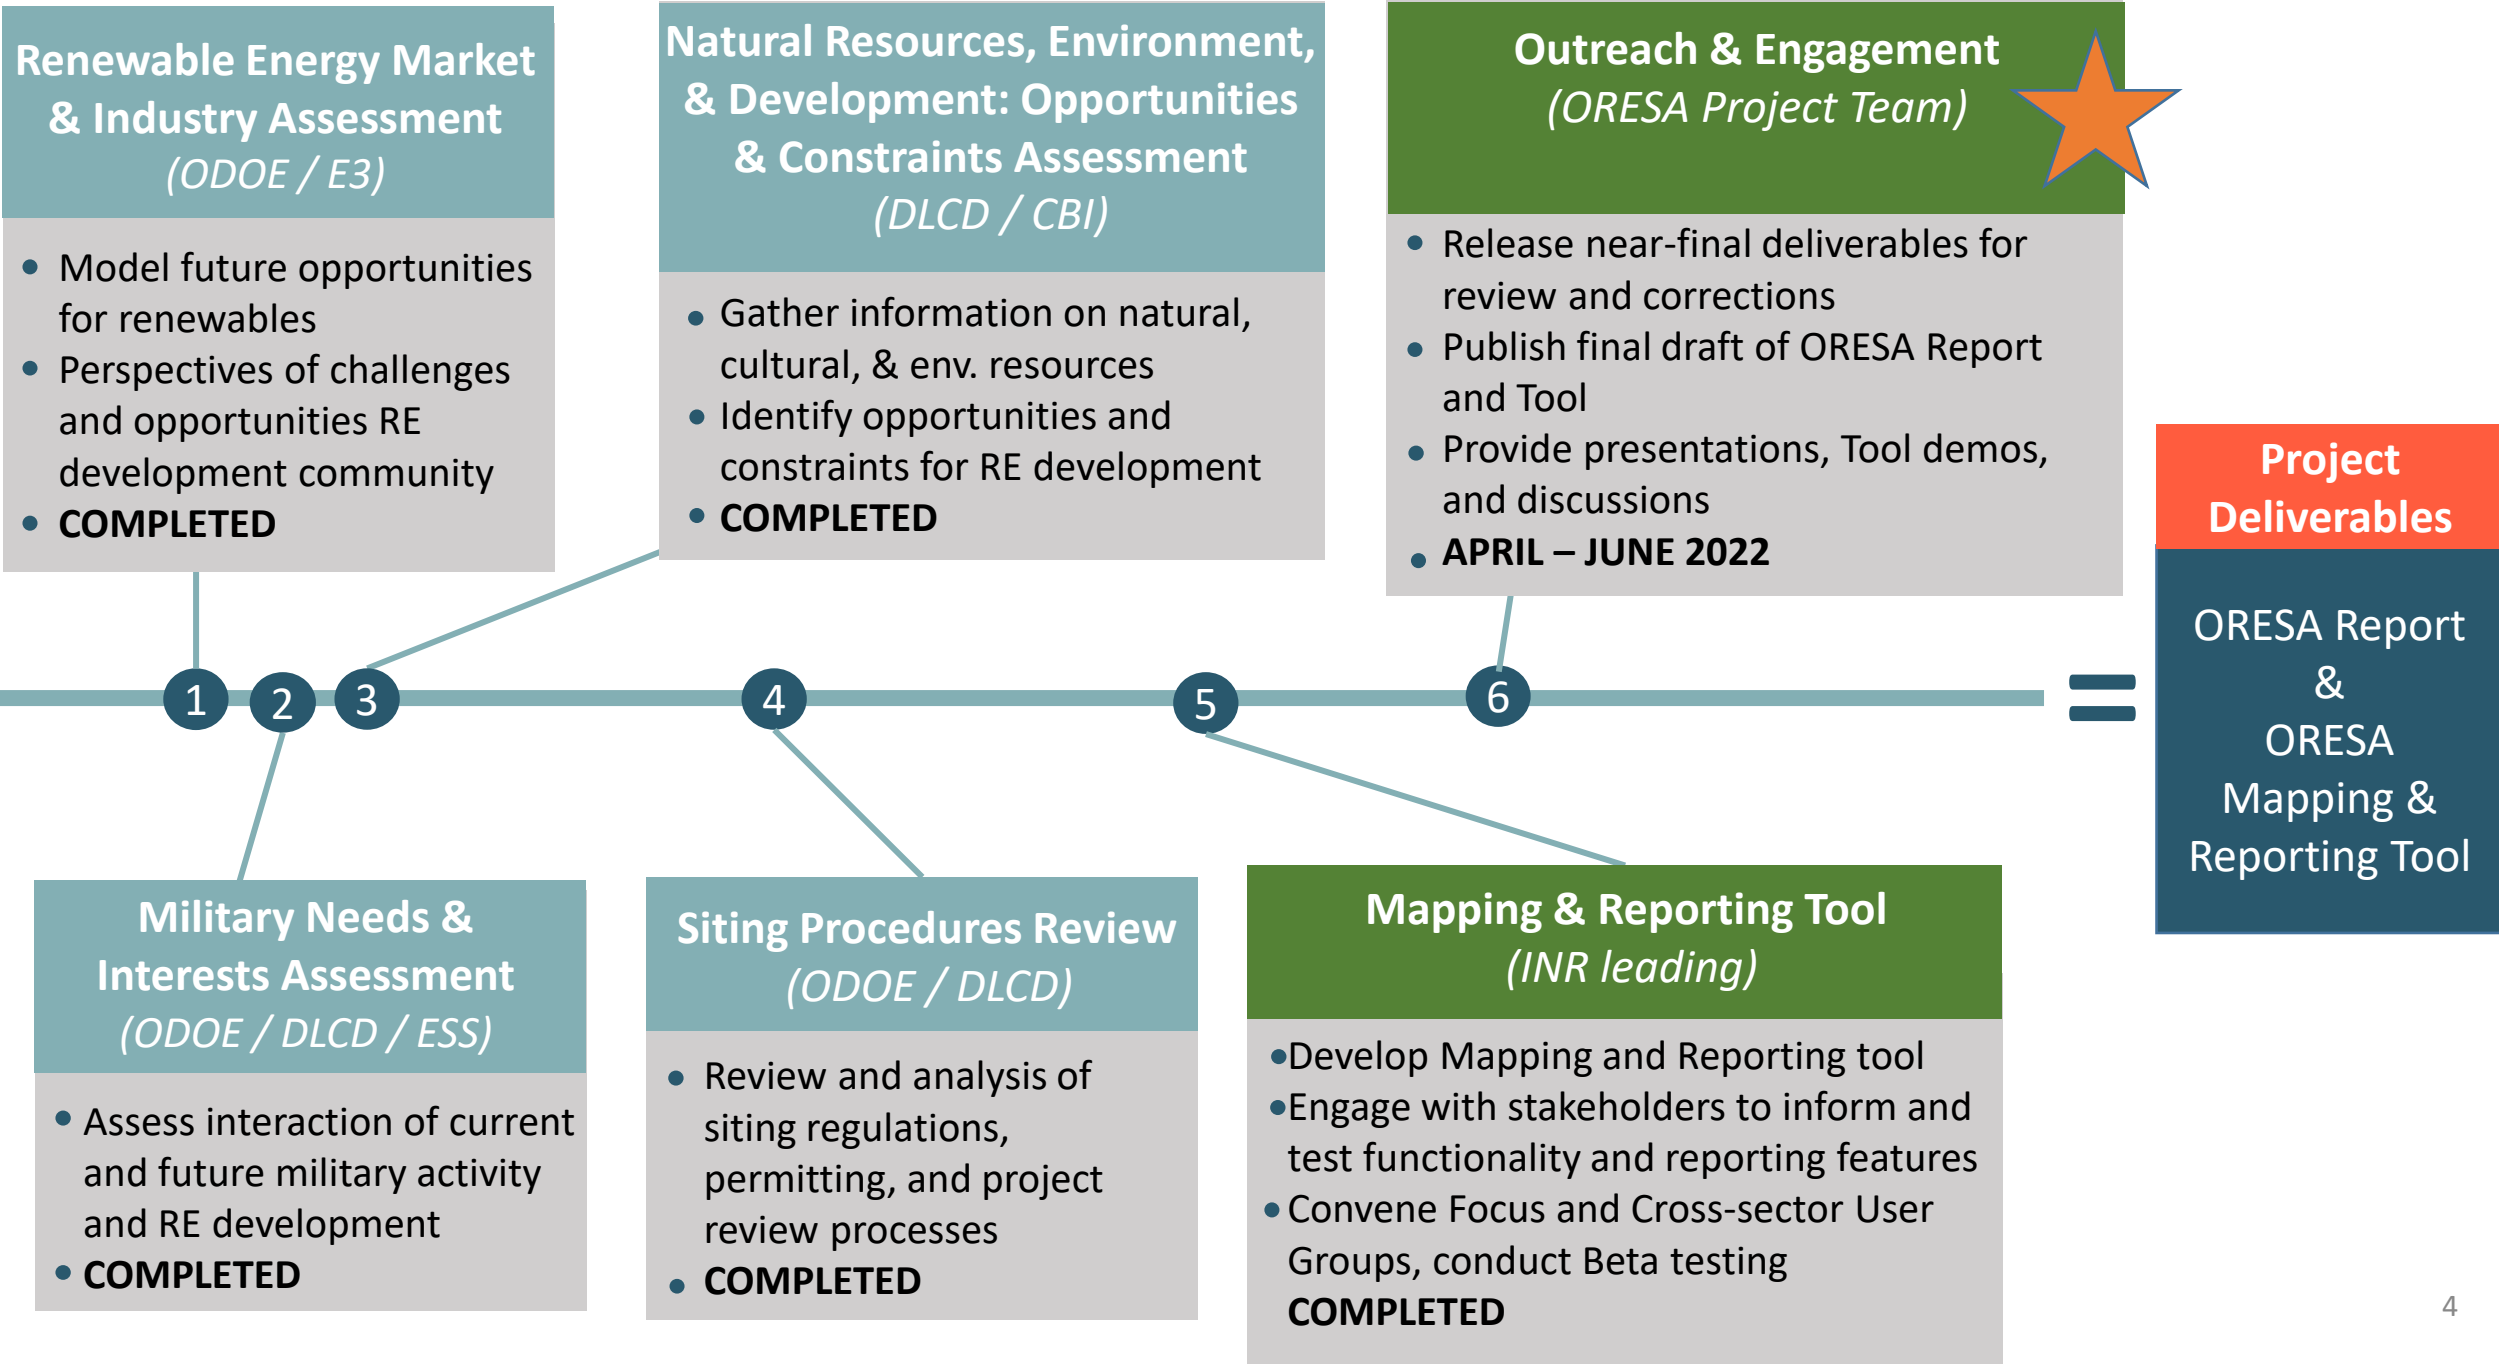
Renewable Energy Market & Industry Assessment
(ODOE / E3)

- Model future opportunities for renewables
- Perspectives of challenges and opportunities RE development community
- COMPLETED

Natural Resources, Environment, & Development: Opportunities & Constraints Assessment
(DLCD / CBI)

- Gather information on natural, cultural, & env. resources
- Identify opportunities and constraints for RE development
- COMPLETED

Outreach & Engagement
(ORESA Project Team)

- Release near-final deliverables for review and corrections
- Publish final draft of ORESA Report and Tool
- Provide presentations, Tool demos, and discussions
- APRIL – JUNE 2022

1 2 3 4 5 6

Project Deliverables

ORESA Report & ORESA Mapping & Reporting Tool

Military Needs & Interests Assessment
(ODOE / DLCD / ESS)

- Assess interaction of current and future military activity and RE development
- COMPLETED

Siting Procedures Review
(ODOE / DLCD)

- Review and analysis of siting regulations, permitting, and project review processes
- COMPLETED

Mapping & Reporting Tool
(INR leading)

- Develop Mapping and Reporting tool
- Engage with stakeholders to inform and test functionality and reporting features
- Convene Focus and Cross-sector User Groups, conduct Beta testing COMPLETED

4